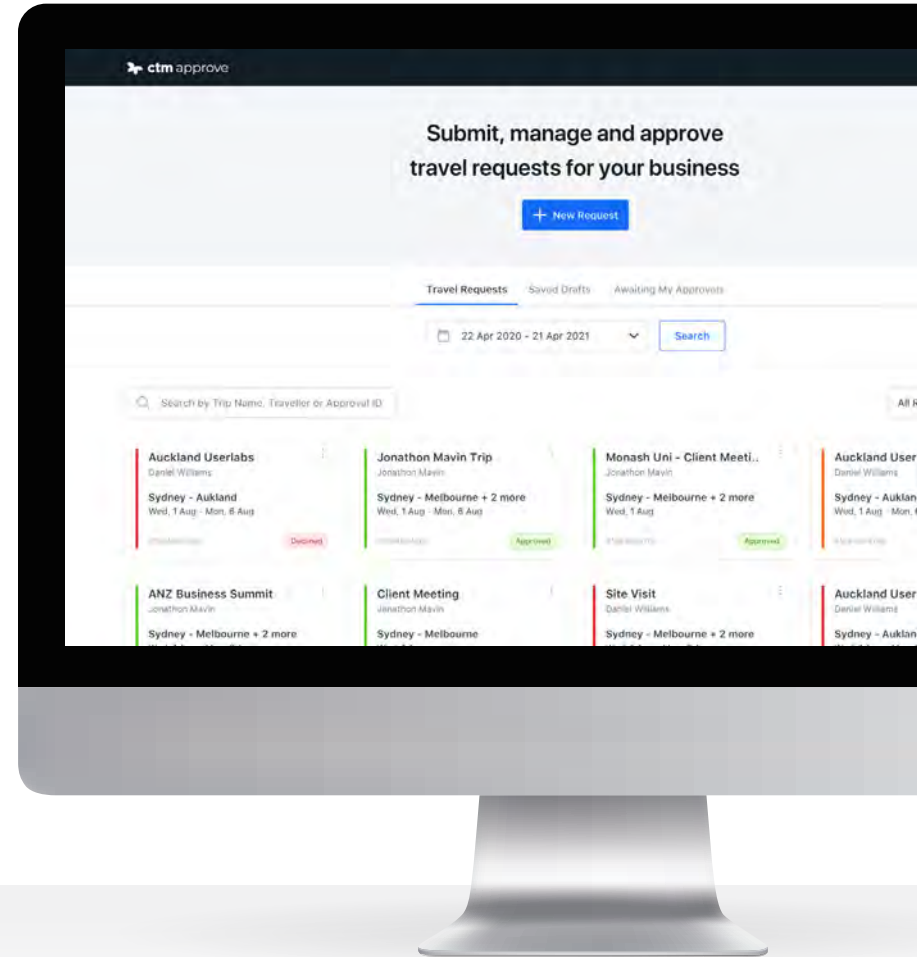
ctm approve

Submit, manage and approve travel requests for your business

+ New Request

Travel Requests Saved Drafts Awaiting My Approvals

22 Apr 2020 - 21 Apr 2021

Search

Search by Trip Name, Traveller or Approval ID

All R

Auckland Userlabs
Daniel Williams
Sydney - Aukland
Wed, 1 Aug - Mon, 6 Aug
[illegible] Declined

Jonathon Mavin Trip
Jonathon Mavin
Sydney - Melbourne + 2 more
Wed, 1 Aug - Mon, 6 Aug
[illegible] Approved

Monash Uni - Client Meeti...
Jonathon Mavin
Sydney - Melbourne + 2 more
Wed, 1 Aug
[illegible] Approved

Auckland User
Daniel Williams
Sydney - Auklan
Wed, 1 Aug - Mon,
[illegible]

ANZ Business Summit
Jonathon Mavin
Sydney - Melbourne + 2 more

Client Meeting
Jonathon Mavin
Sydney - Melbourne

Site Visit
Daniel Williams
Sydney - Melbourne + 2 more

Auckland User
Daniel Williams
Sydney - Auklan